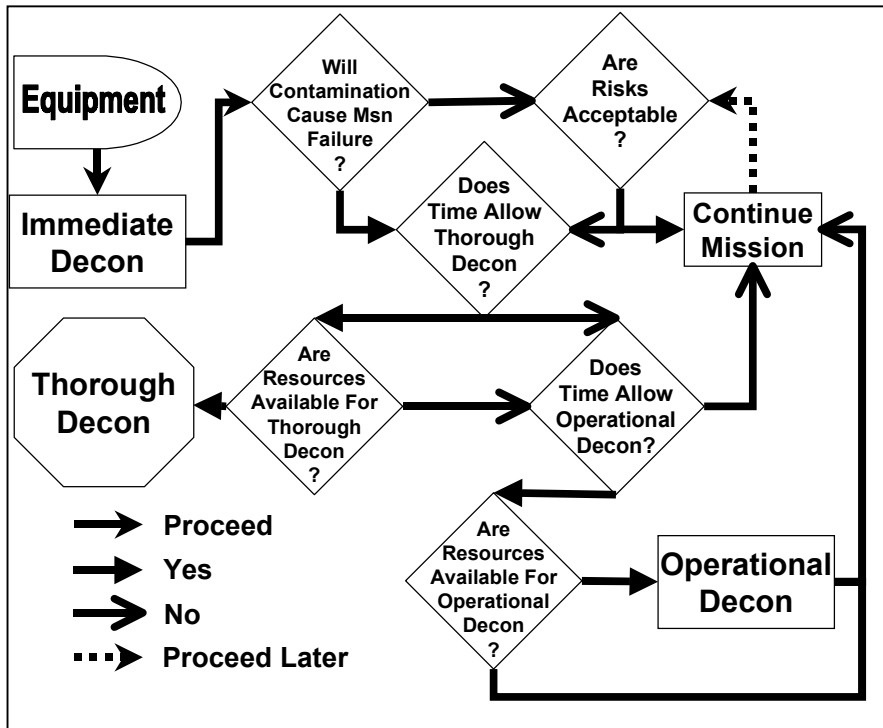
Equipment

Immediate Decon

Will Contamination Cause Msn Failure ?

Are Risks Acceptable ?

Does Time Allow Thorough Decon ?

Continue Mission

Thorough Decon

Are Resources Available For Thorough Decon ?

Does Time Allow Operational Decon?

Are Resources Available For Operational Decon ?

Operational Decon

Proceed

Yes

No

Proceed Later